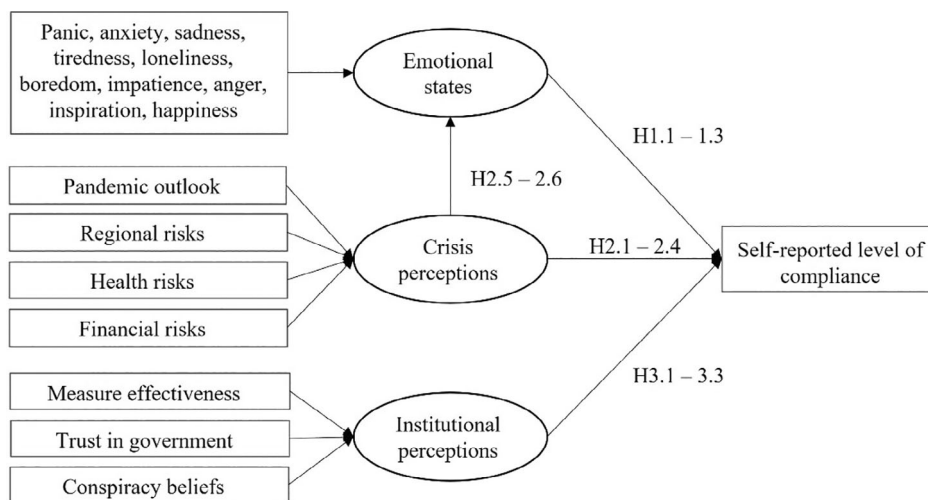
Panic, anxiety, sadness, tiredness, loneliness, boredom, impatience, anger, inspiration, happiness

Emotional states

H1.1 – 1.3

H2.5 – 2.6

Pandemic outlook

Regional risks

Health risks

Financial risks

Crisis perceptions

H2.1 – 2.4

Self-reported level of compliance

H3.1 – 3.3

Measure effectiveness

Trust in government

Conspiracy beliefs

Institutional perceptions